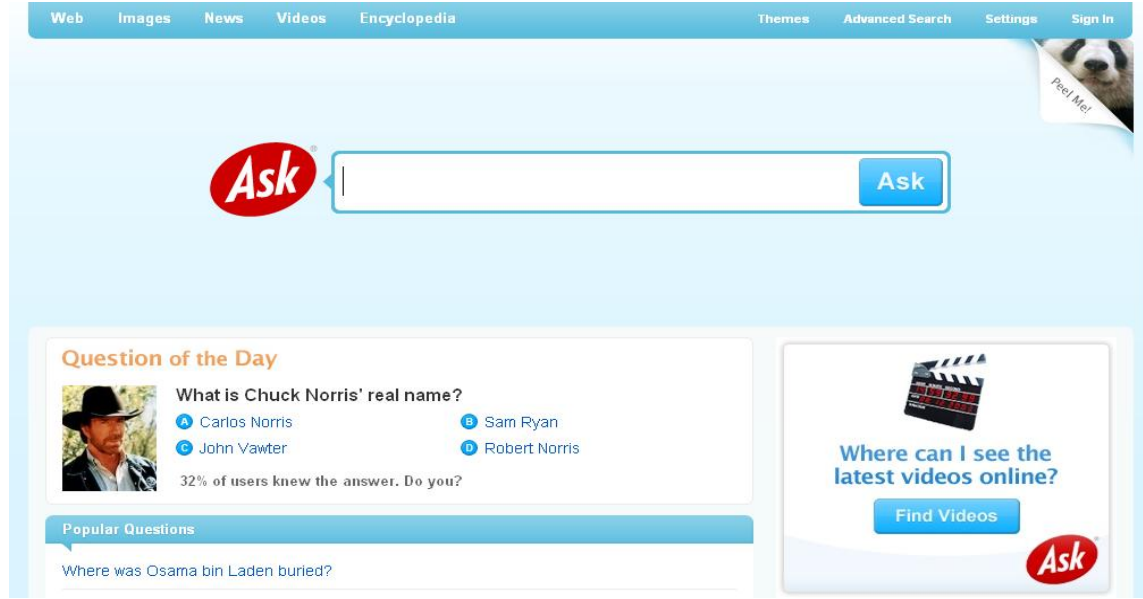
Web Images News Videos Encyclopedia

Themes Advanced Search Settings Sign In

Peel Me!

Ask

Ask

Question of the Day

What is Chuck Norris' real name?

A Carlos Norris
B Sam Ryan
C John Vawter
D Robert Norris

32% of users knew the answer. Do you?

Popular Questions

Where was Osama bin Laden buried?

Where can I see the latest videos online?

Find Videos

Ask